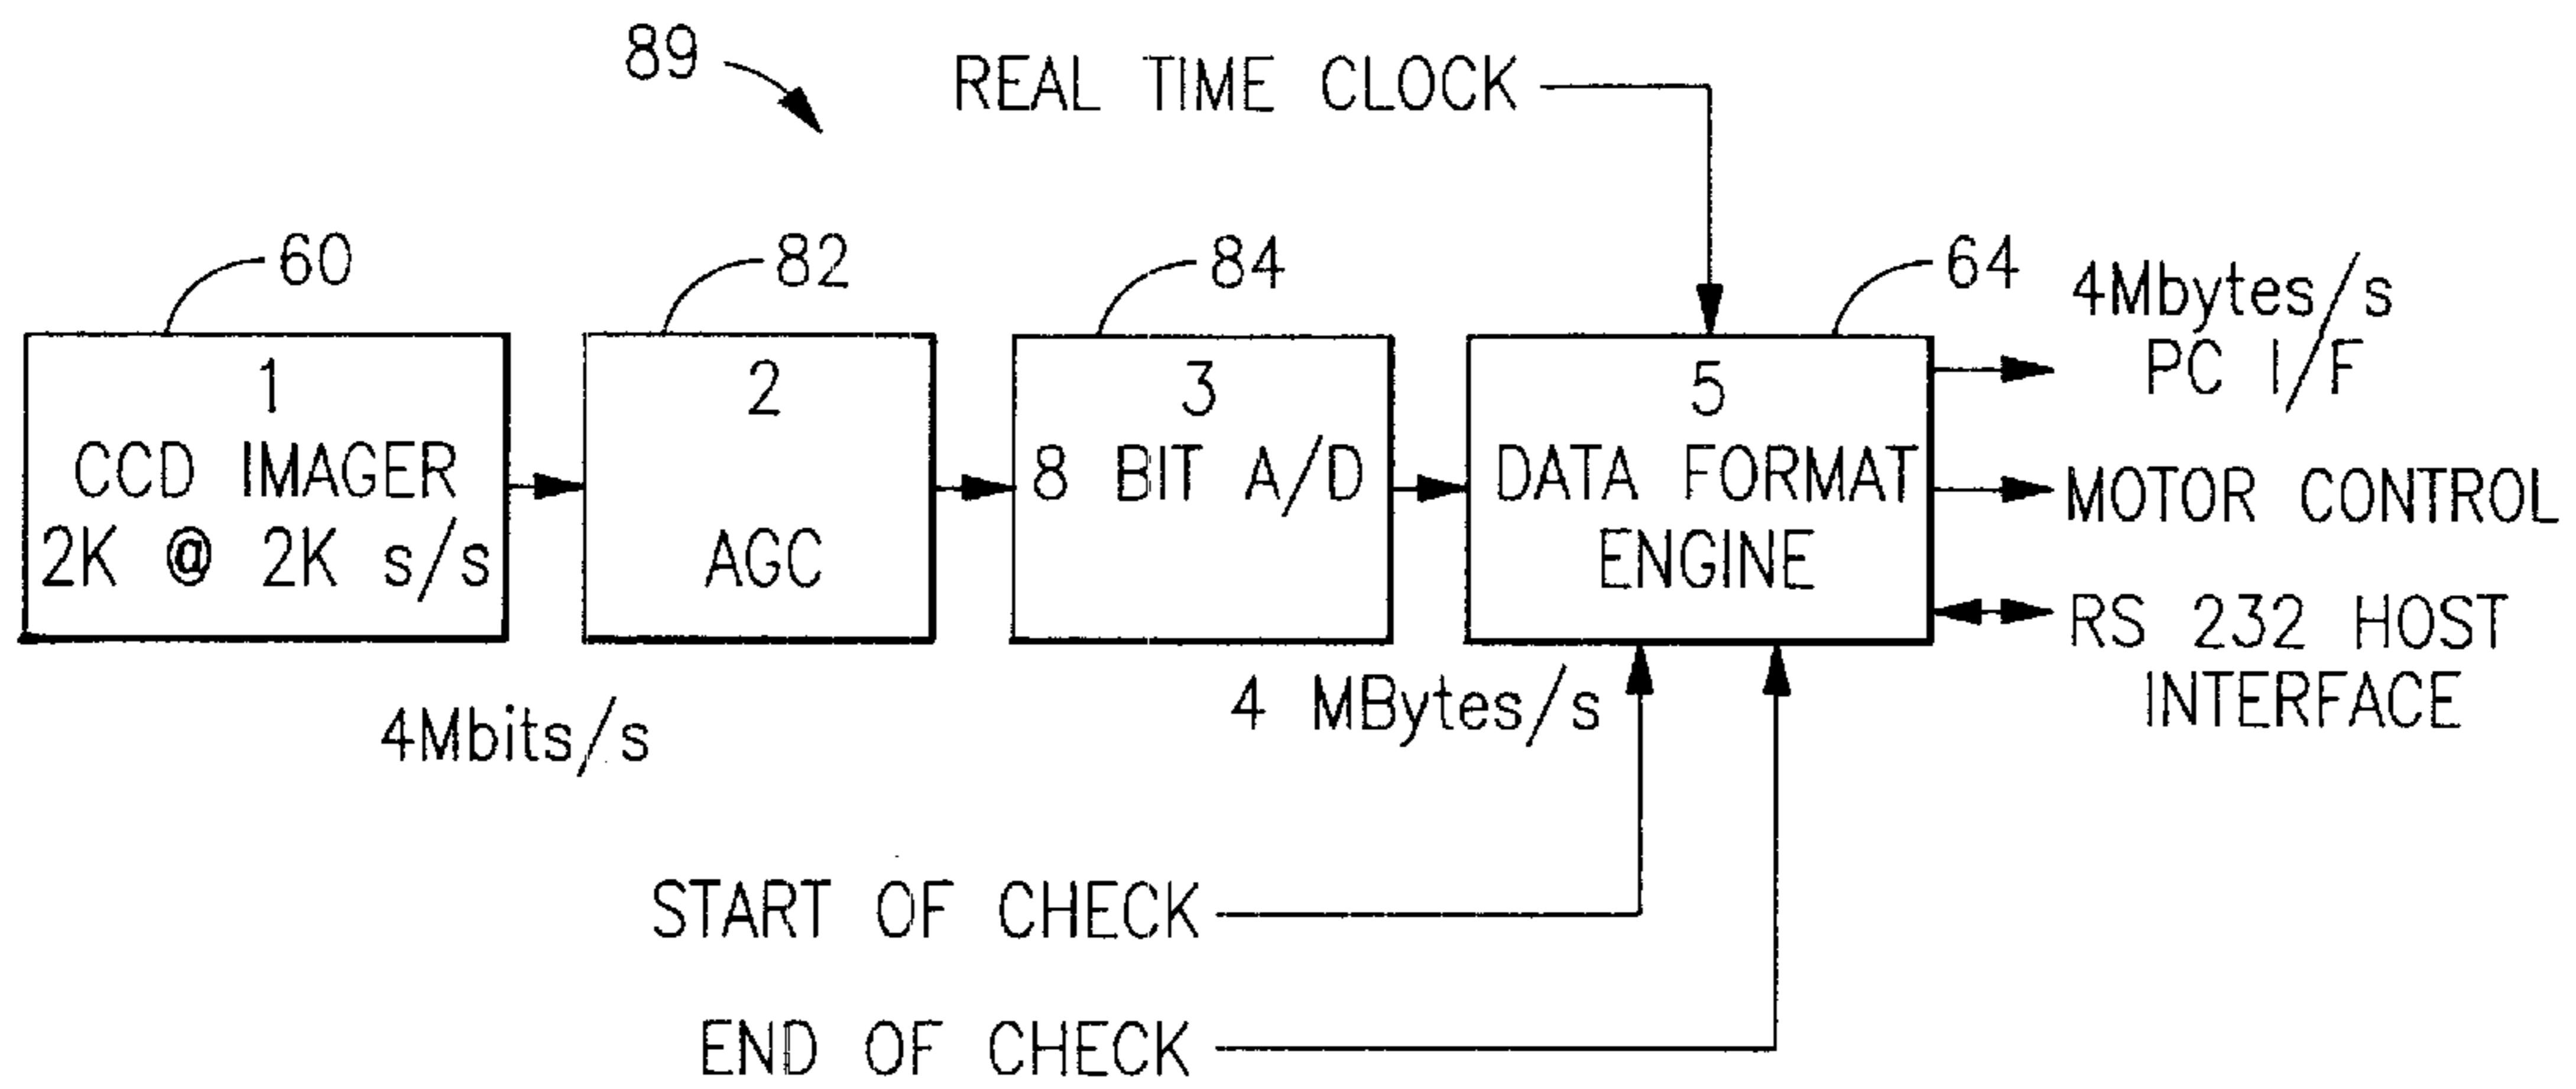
89

REAL TIME CLOCK

60

82

84

64

4Mbytes/s
PC I/F

1
CCD IMAGER
2K @ 2K s/s

2
AGC

3
8 BIT A/D

5
DATA FORMAT
ENGINE

MOTOR CONTROL

RS 232 HOST
INTERFACE

4Mbits/s

4 MBytes/s

START OF CHECK

END OF CHECK